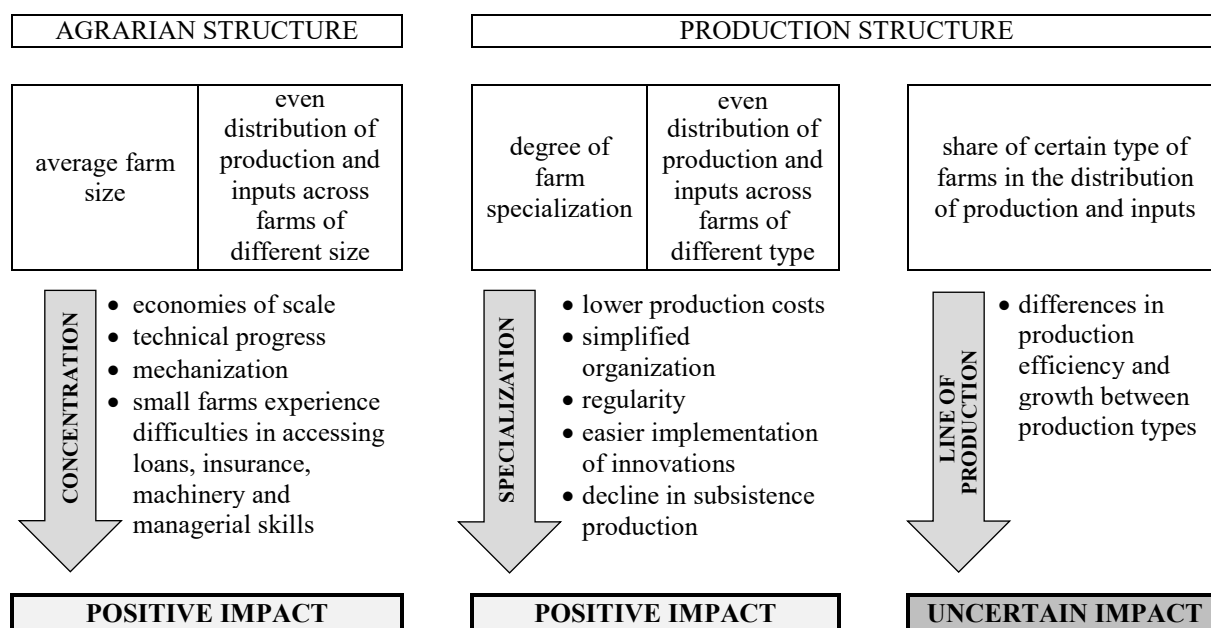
AGRARIAN STRUCTURE

PRODUCTION STRUCTURE

| average farm size | even distribution of production and inputs across farms of different size |
|---|---|

| degree of farm specialization | even distribution of production and inputs across farms of different type |
|---|---|

share of certain type of farms in the distribution of production and inputs

CONCENTRATION

- economies of scale
- technical progress
- mechanization
- small farms experience difficulties in accessing loans, insurance, machinery and managerial skills

SPECIALIZATION

- lower production costs
- simplified organization
- regularity
- easier implementation of innovations
- decline in subsistence production

LINE OF PRODUCTION

- differences in production efficiency and growth between production types

POSITIVE IMPACT

POSITIVE IMPACT

UNCERTAIN IMPACT